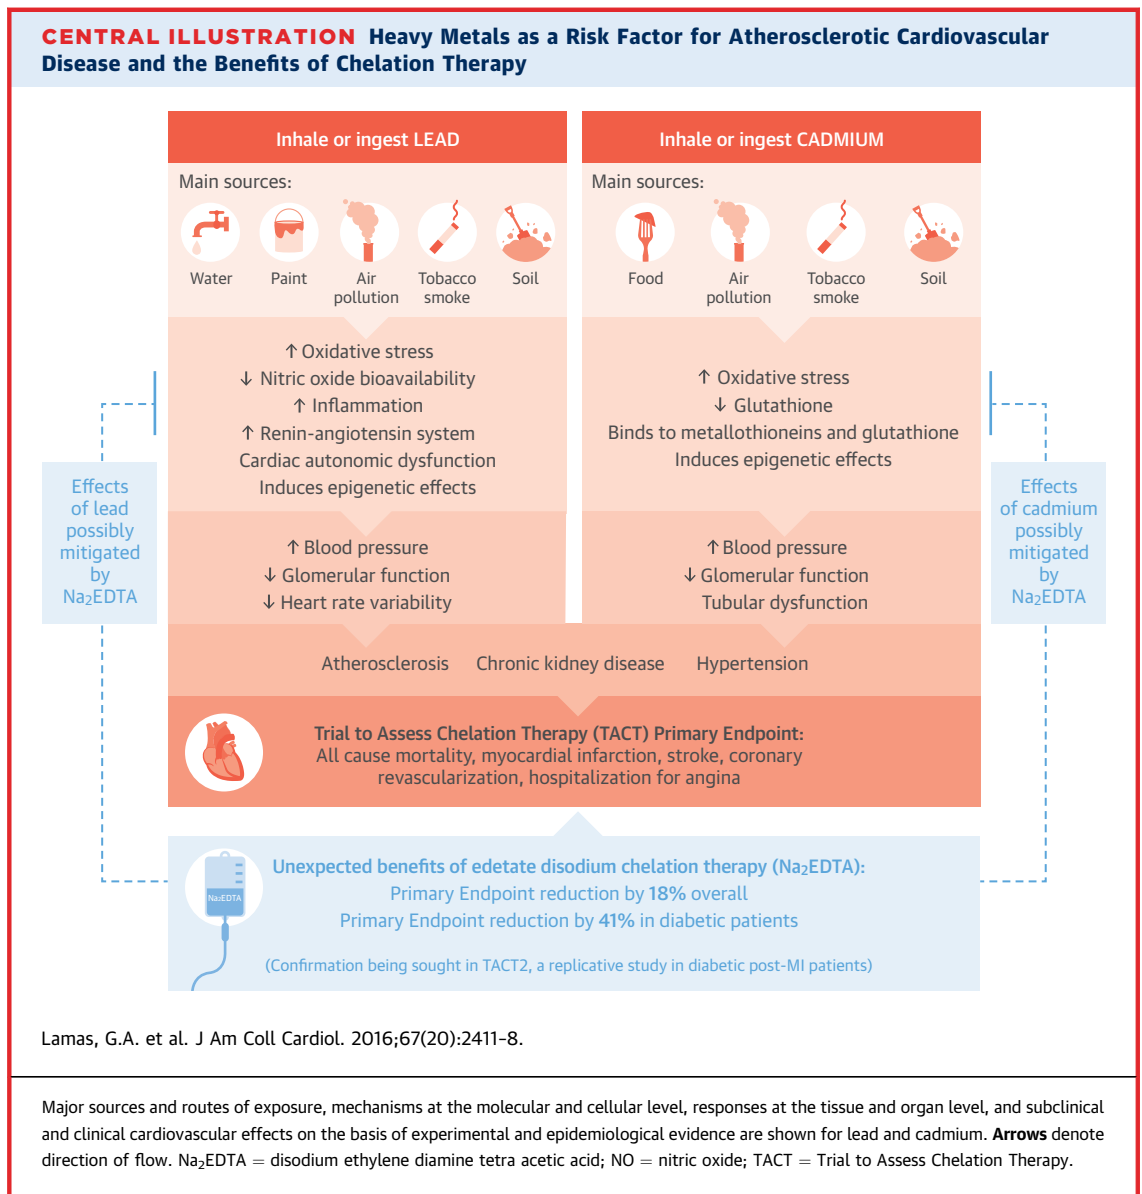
CENTRAL ILLUSTRATION Heavy Metals as a Risk Factor for Atherosclerotic Cardiovascular Disease and the Benefits of Chelation Therapy

Inhale or ingest LEAD

Main sources:

Water Paint Air pollution Tobacco smoke Soil

↑ Oxidative stress
↓ Nitric oxide bioavailability
↑ Inflammation
↑ Renin-angiotensin system
Cardiac autonomic dysfunction
Induces epigenetic effects

↑ Blood pressure
↓ Glomerular function
↓ Heart rate variability

Inhale or ingest CADMIUM

Main sources:

Food Air pollution Tobacco smoke Soil

↑ Oxidative stress
↓ Glutathione
Binds to metallothioneins and glutathione
Induces epigenetic effects

↑ Blood pressure
↓ Glomerular function
Tubular dysfunction

Effects of lead possibly mitigated by $Na_2EDTA$

Effects of cadmium possibly mitigated by $Na_2EDTA$

Atherosclerosis Chronic kidney disease Hypertension

Trial to Assess Chelation Therapy (TACT) Primary Endpoint:
All cause mortality, myocardial infarction, stroke, coronary revascularization, hospitalization for angina

$Na_2EDTA$

Unexpected benefits of edetate disodium chelation therapy ($Na_2EDTA$):
Primary Endpoint reduction by 18% overall
Primary Endpoint reduction by 41% in diabetic patients

(Confirmation being sought in TACT2, a replicative study in diabetic post-MI patients)

Lamas, G.A. et al. J Am Coll Cardiol. 2016;67(20):2411-8.

Major sources and routes of exposure, mechanisms at the molecular and cellular level, responses at the tissue and organ level, and subclinical and clinical cardiovascular effects on the basis of experimental and epidemiological evidence are shown for lead and cadmium. **Arrows** denote direction of flow. $Na_2EDTA$ = disodium ethylene diamine tetra acetic acid; NO = nitric oxide; TACT = Trial to Assess Chelation Therapy.